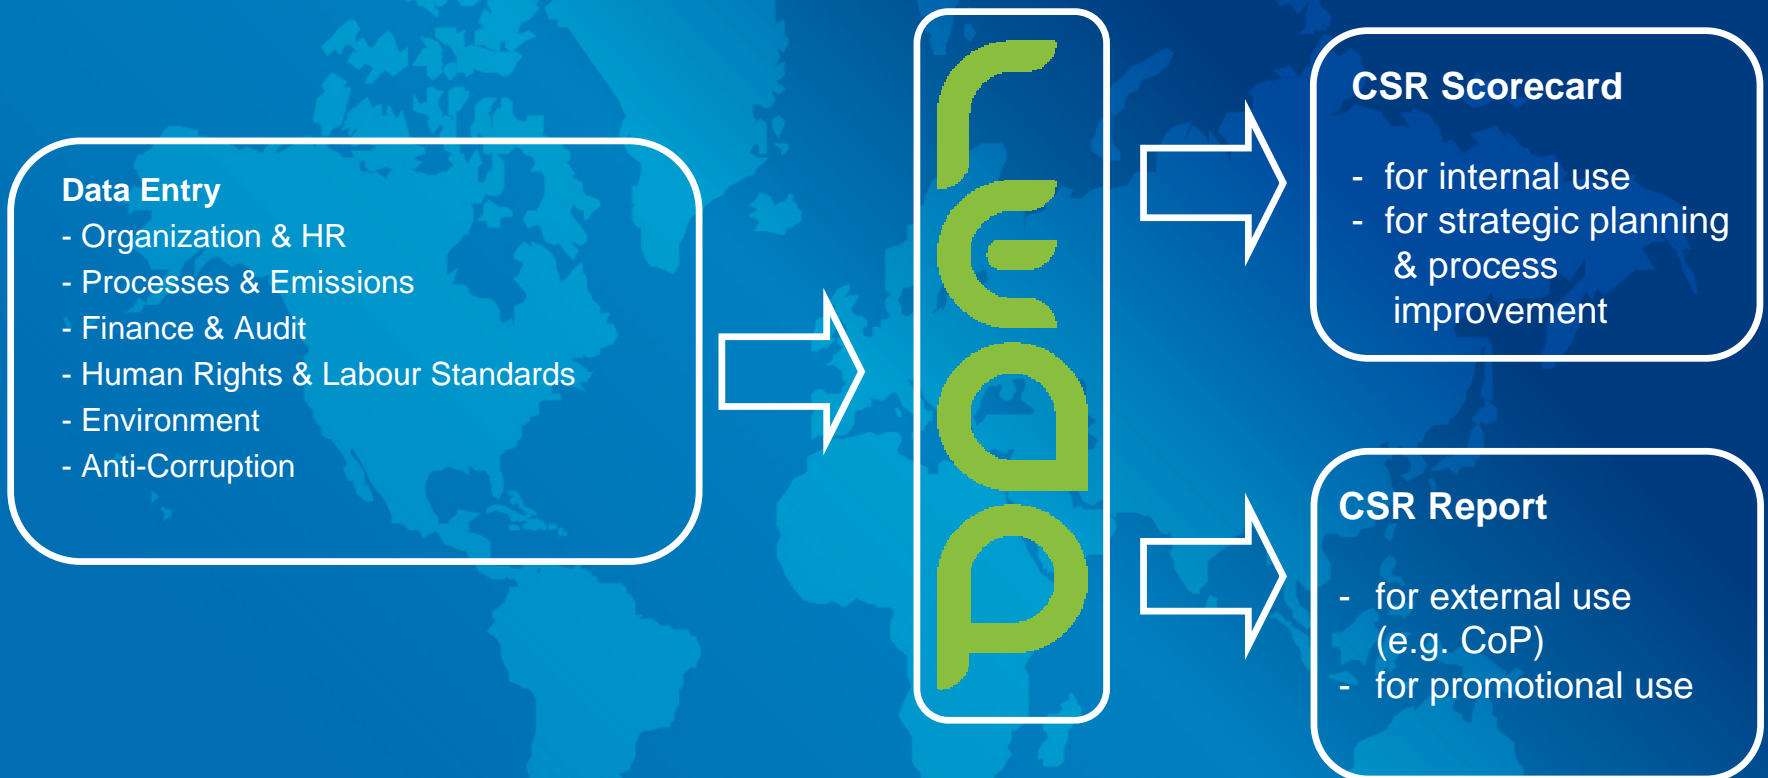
Data Entry
- Organization & HR
- Processes & Emissions
- Finance & Audit
- Human Rights & Labour Standards
- Environment
- Anti-Corruption

rep

CSR Scorecard

- for internal use
- for strategic planning & process improvement

CSR Report

- for external use (e.g. CoP)
- for promotional use